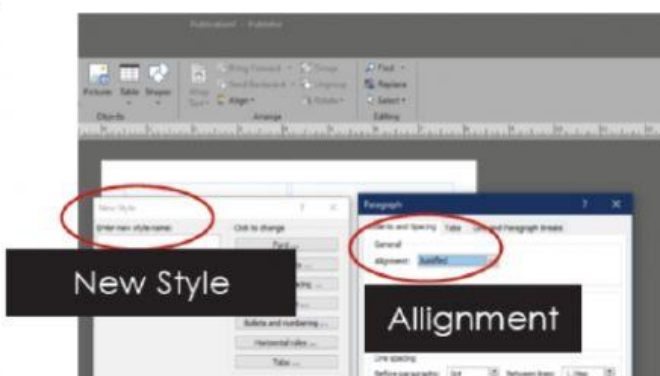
Publication1 - Publisher

Pictures Table Shapes

Objects

Wrap Text

Bring Forward

Send Backward

Align

Group

Ungroup

Rotate

Arrange

Find

Replace

Select

Editing

New Style

Enter new style name:

Click to change

Font...

Bullets and numbering...

Horizontal rules...

Tabs...

New Style

Paragraph

Indents and Spacing

Tabs

Line and Paragraph Breaks

General

Alignment:

Justified

Allignment

Line spacing

Before paragraphs:

Between lines: